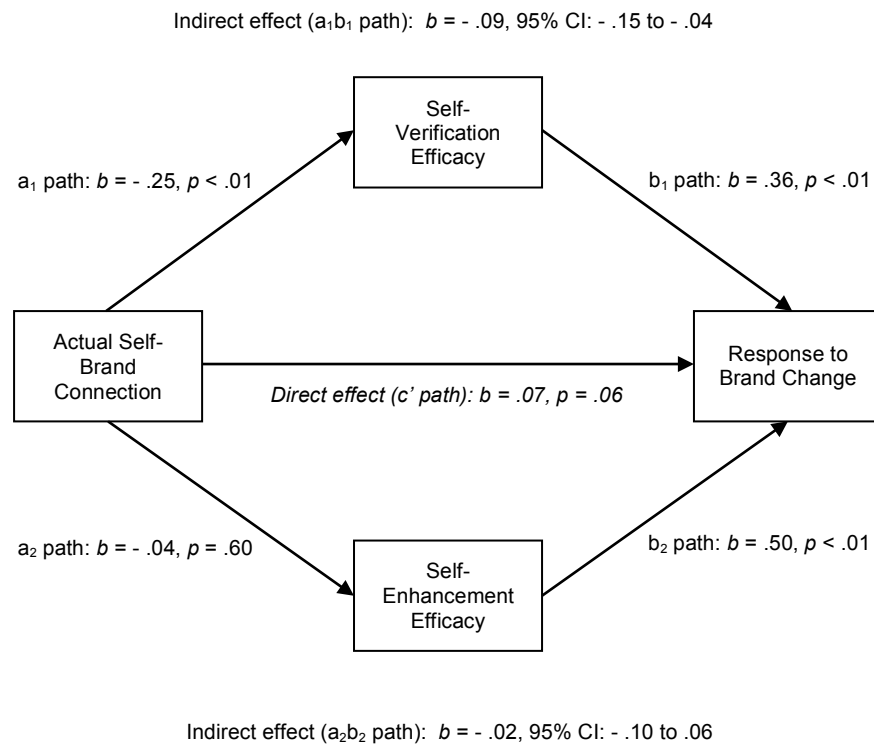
Indirect effect ($a_1b_1$ path): $b$ = - .09, 95% CI: - .15 to - .04

Self-Verification Efficacy

$a_1$ path: $b$ = - .25, $p$ < .01

$b_1$ path: $b$ = .36, $p$ < .01

Actual Self-Brand Connection

Response to Brand Change

Direct effect (c' path): b = .07, p = .06

$a_2$ path: $b$ = - .04, $p$ = .60

$b_2$ path: $b$ = .50, $p$ < .01

Self-Enhancement Efficacy

Indirect effect ($a_2b_2$ path): $b$ = - .02, 95% CI: - .10 to .06